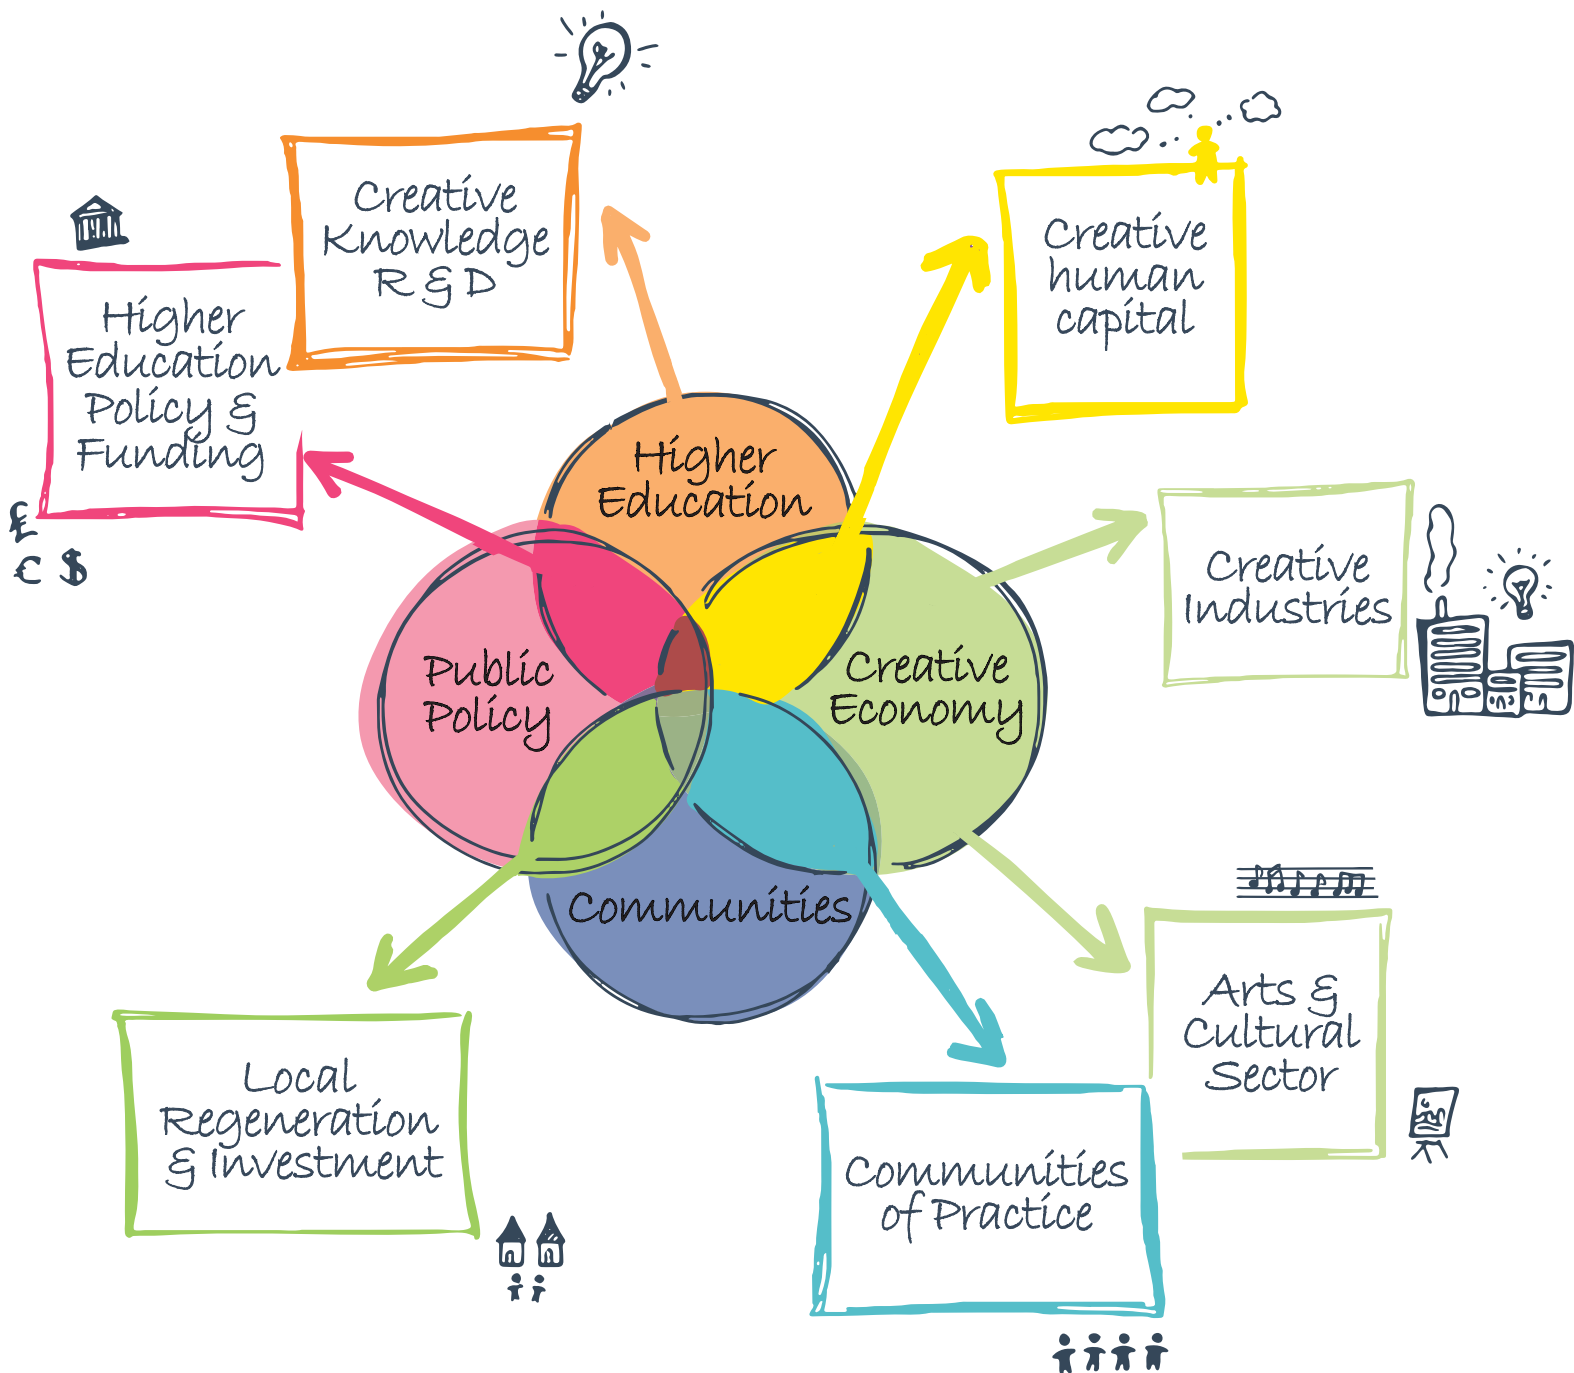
Creative Knowledge R & D

Higher Education Policy & Funding

£
€ $

Creative human capital

Creative Industries

Higher Education

Public Policy

Creative Economy

Communities

Arts & Cultural Sector

Local Regeneration & Investment

Communities of Practice